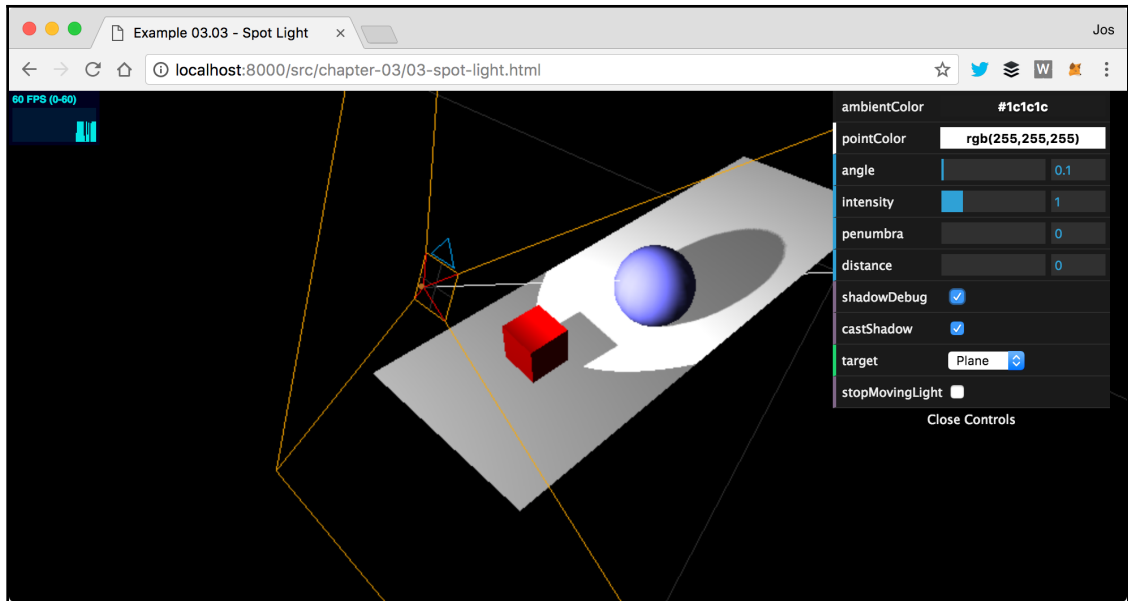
Example 03.03 - Spot Light ×

Jos

localhost:8000/src/chapter-03/03-spot-light.html

60 FPS (0-60)

| ambientColor | #1c1c1c |
|---|---|
| pointColor | rgb(255,255,255) |
| angle | 0.1 |
| intensity | 1 |
| penumbra | 0 |
| distance | 0 |
| shadowDebug | |
| castShadow | |
| target | Plane |
| stopMovingLight | |

Close Controls